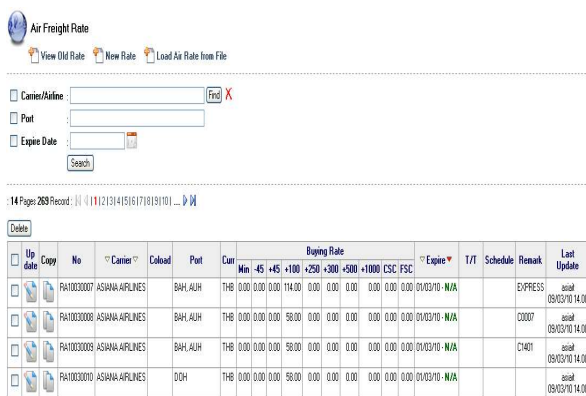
Air Freight Rate

View Old Rate New Rate Load Air Rate from File

Carrier/Airline : Find X

Port :

Expire Date :

Search

: 14 Pages 269 Record : 1 | 2 | 3 | 4 | 5 | 6 | 7 | 8 | 9 | 10 | ...

Delete

| | Up date | Copy | No | Carrier | Coload | Port | Curr | Min | -45 | +45 | +100 | +250 | +300 | +500 | +1000 | CSC | FSC | Expire | T/T | Schedule | Remark | Last Update |
|---|---|---|---|---|---|---|---|---|---|---|---|---|---|---|---|---|---|---|---|---|---|---|
| | | | RA10030007 | ASIANA AIRLINES | | BAH, AUH | THB | 0.00 | 0.00 | 0.00 | 114.00 | 0.00 | 0.00 | 0.00 | 0.00 | 0.00 | 0.00 | 01/03/10 - N/A | | | EXPRESS | asiat 09/03/10 14:0 |
| | | | RA10030008 | ASIANA AIRLINES | | BAH, AUH | THB | 0.00 | 0.00 | 0.00 | 58.00 | 0.00 | 0.00 | 0.00 | 0.00 | 0.00 | 0.00 | 01/03/10 - N/A | | | C0007 | asiat 09/03/10 14:0 |
| | | | RA10030009 | ASIANA AIRLINES | | BAH, AUH | THB | 0.00 | 0.00 | 0.00 | 58.00 | 0.00 | 0.00 | 0.00 | 0.00 | 0.00 | 0.00 | 01/03/10 - N/A | | | C1401 | asiat 09/03/10 14:0 |
| | | | RA10030010 | ASIANA AIRLINES | | DOH | THB | 0.00 | 0.00 | 0.00 | 58.00 | 0.00 | 0.00 | 0.00 | 0.00 | 0.00 | 0.00 | 01/03/10 - N/A | | | | asiat 09/03/10 14:0 |

Buying Rate